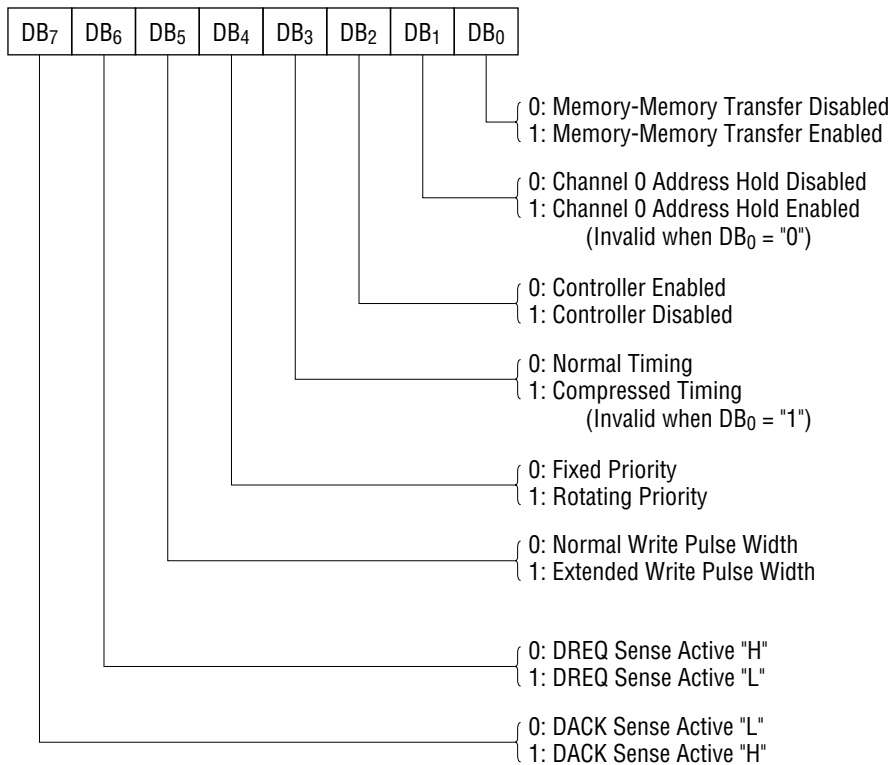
| $DB_7$ | $DB_6$ | $DB_5$ | $DB_4$ | $DB_3$ | $DB_2$ | $DB_1$ | $DB_0$ |
|---|---|---|---|---|---|---|---|

0: Memory-Memory Transfer Disabled
1: Memory-Memory Transfer Enabled

0: Channel 0 Address Hold Disabled
1: Channel 0 Address Hold Enabled
(Invalid when $DB_0$ = "0")

0: Controller Enabled
1: Controller Disabled

0: Normal Timing
1: Compressed Timing
(Invalid when $DB_0$ = "1")

0: Fixed Priority
1: Rotating Priority

0: Normal Write Pulse Width
1: Extended Write Pulse Width

0: DREQ Sense Active "H"
1: DREQ Sense Active "L"

0: DACK Sense Active "L"
1: DACK Sense Active "H"